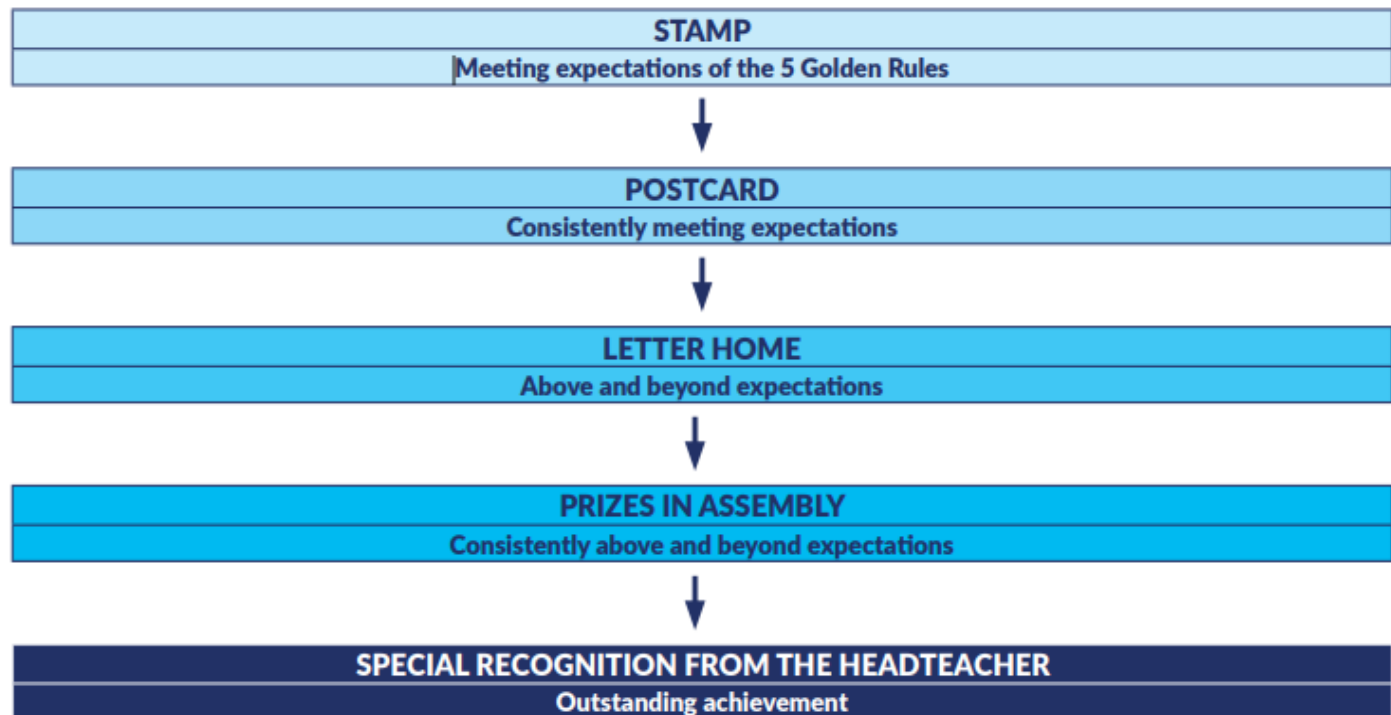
STAMP
Meeting expectations of the 5 Golden Rules

POSTCARD
Consistently meeting expectations

LETTER HOME
Above and beyond expectations

PRIZES IN ASSEMBLY
Consistently above and beyond expectations

SPECIAL RECOGNITION FROM THE HEADTEACHER
Outstanding achievement